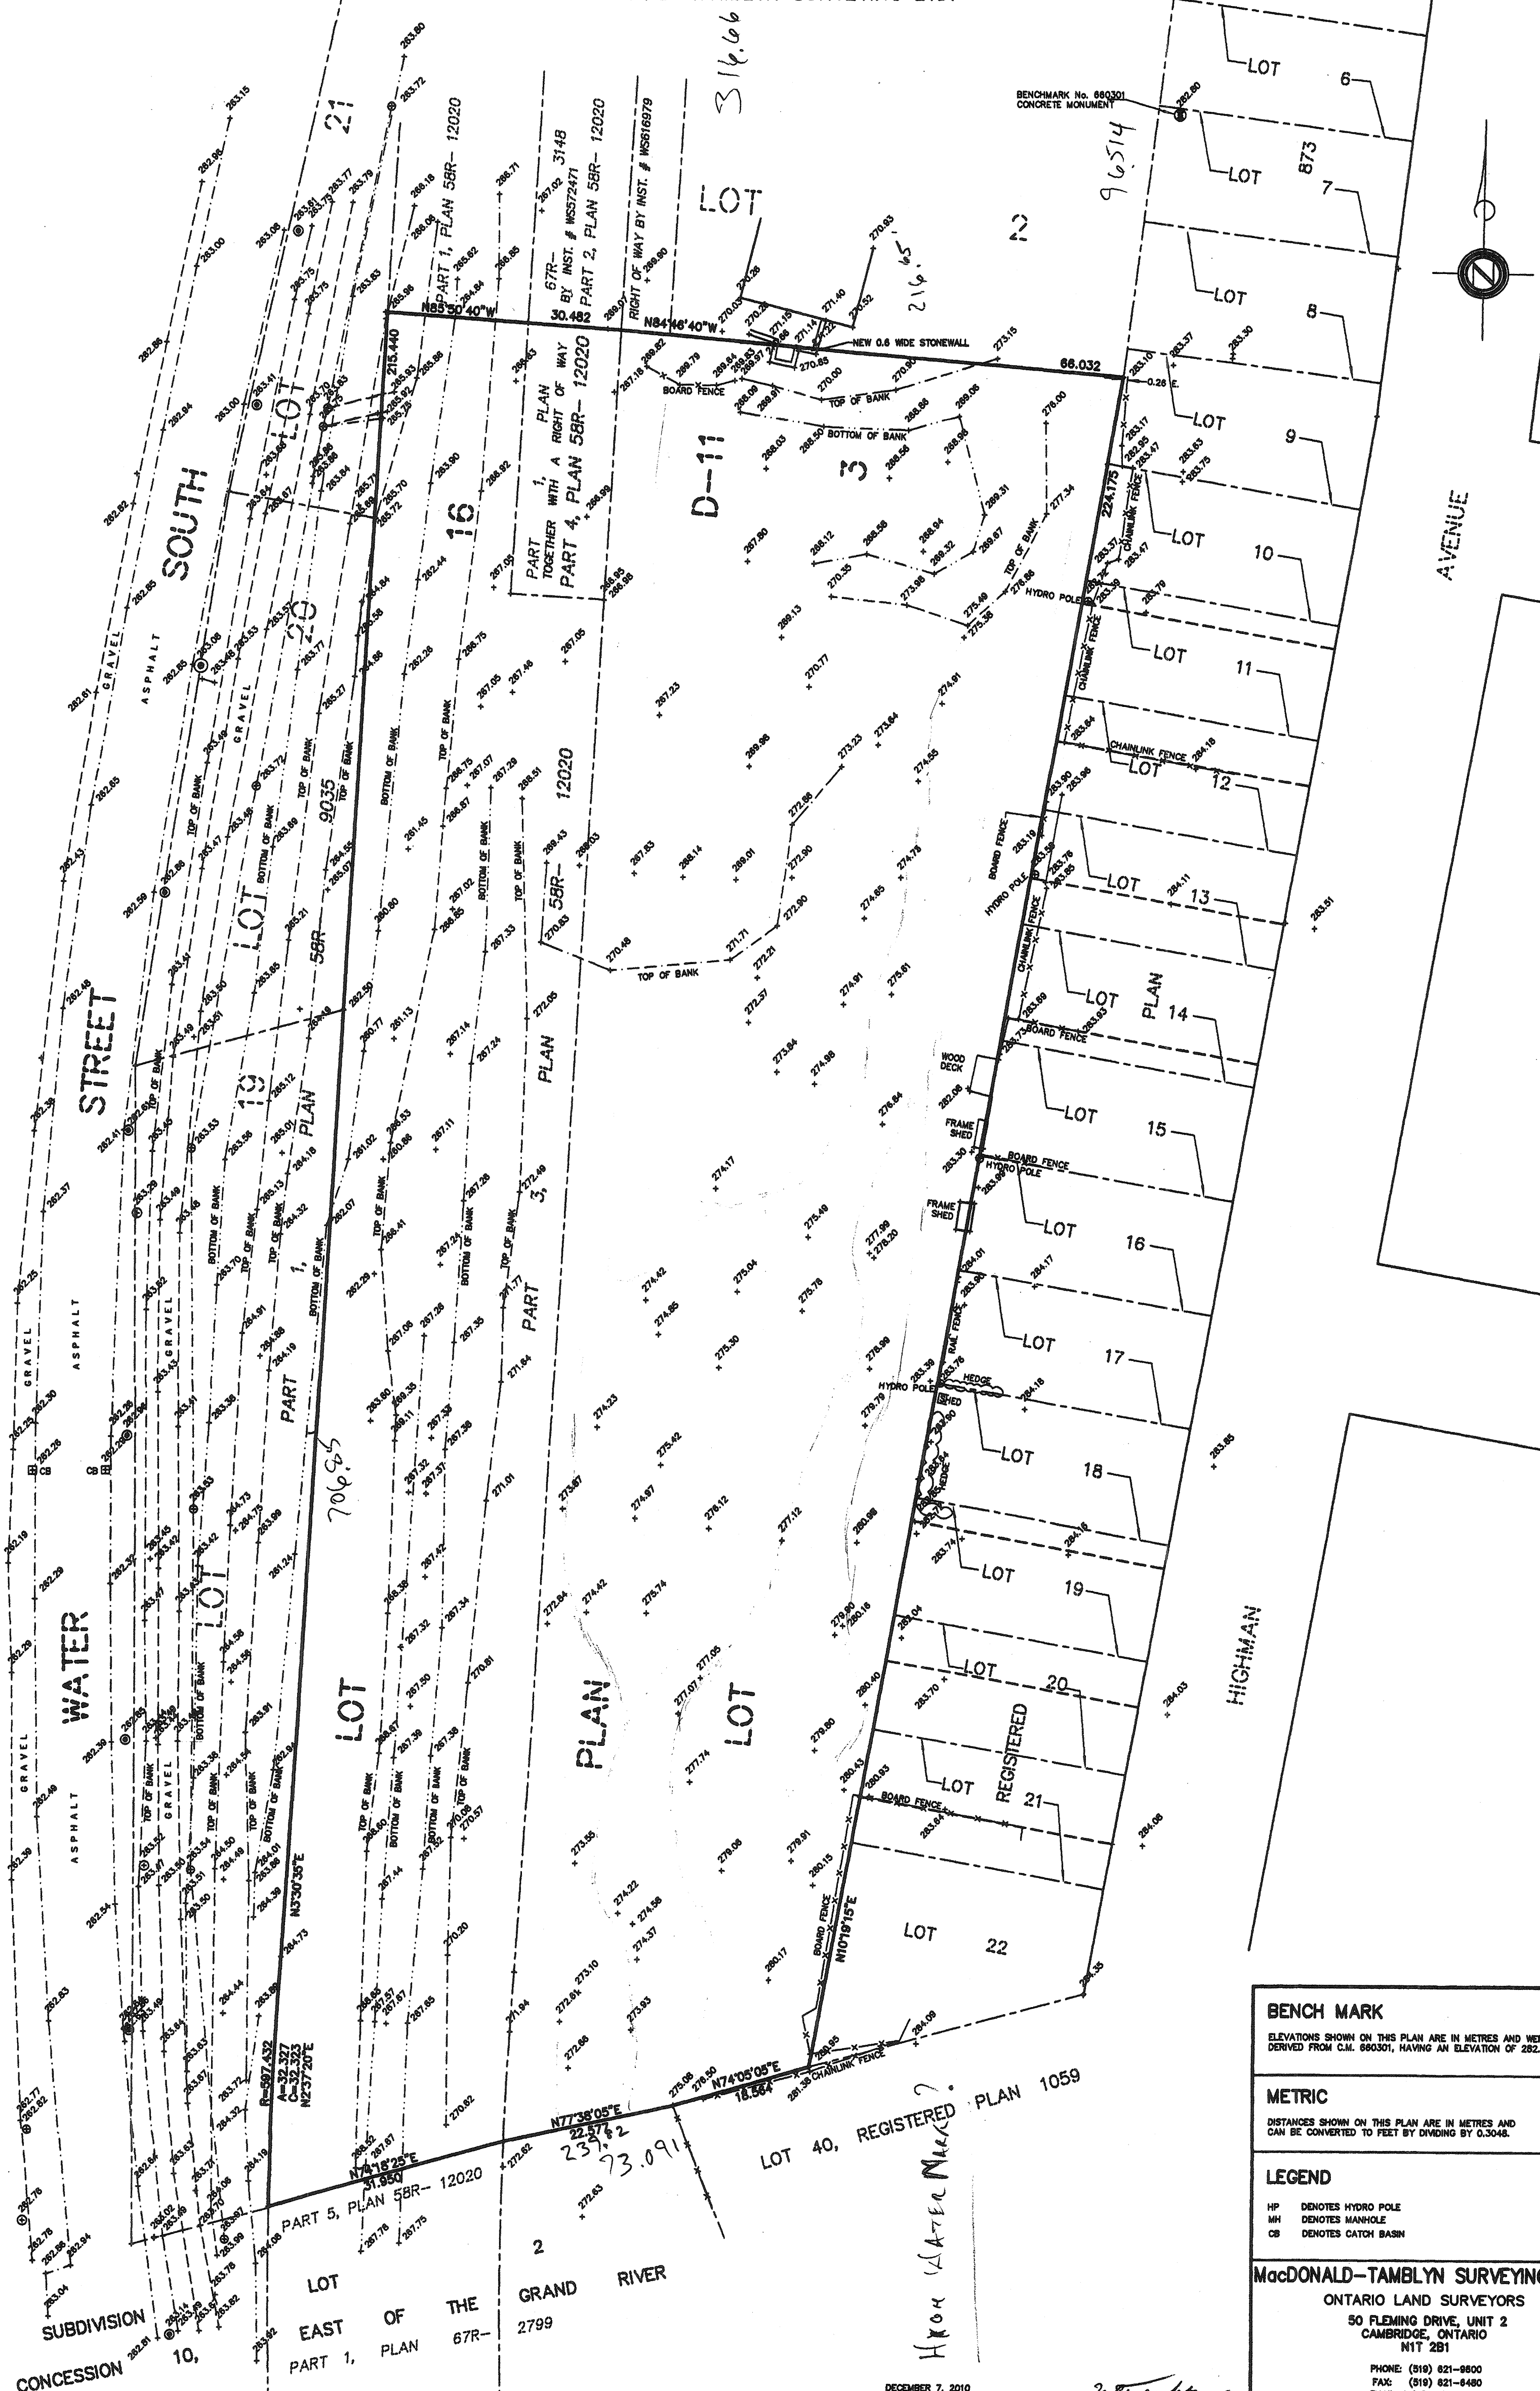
316.66

LOT 6
BENCHMARK No. 660301 CONCRETE MONUMENT
282.80
96514
LOT 873 7
LOT 8
LOT 9
LOT 10
LOT 11
LOT 12
LOT 13
LOT PLAN 14
LOT 15
LOT 16
LOT 17
LOT 18
LOT 19
LOT 20
REGISTERED
LOT 21
LOT 22

AVENUE
HIGHMAN

21
LOT
SOUTH
20
LOT
STREET
19
LOT
WATER

PART 1, PLAN 58R- 12020
67R- 3148
BY INST. # WS572471
PART 2, PLAN 58R- 12020
RIGHT OF WAY BY INST. # WS616979
LOT
2
216.65

N85°30'40"W
30.482
N84°46'40"W
66.032
215.440
NEW 0.6 WIDE STONEWALL
BOARD FENCE
TOP OF BANK
BOTTOM OF BANK
PART 1, PLAN TOGETHER WITH A RIGHT OF WAY PART 4, PLAN 58R- 12020
16
D-11
3
224.175
HYDRO POLE
CHAINLINK FENCE
12020
58R-
PLAN
3,
PART
PLAN
LOT
9035
58R
PLAN
1,
PART
LOT
706.65
WOOD DECK
FRAME SHED
BOARD FENCE
HYDRO POLE
RAIL FENCE
HEDGE
SHED
N3°30'35"E
R=597.432
A=32.327
C=32.323
N2°37'20"E
N10°19'15"E
N74°05'05"E
18.564
N77°38'05"E
22.57
239.82
73.091
N70°18'25"E
31.950
LOT 40, REGISTERED PLAN 1059
PART 5, PLAN 58R- 12020
LOT 2
EAST OF THE GRAND RIVER
SUBDIVISION
CONCESSION 10,
PART 1, PLAN 67R- 2799
High Water Mark?
GRAVEL ASPHALT
CB

BENCH MARK
ELEVATIONS SHOWN ON THIS PLAN ARE IN METRES AND WE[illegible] DERIVED FROM C.M. 660301, HAVING AN ELEVATION OF 282.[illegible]

METRIC
DISTANCES SHOWN ON THIS PLAN ARE IN METRES AND CAN BE CONVERTED TO FEET BY DIVIDING BY 0.3048.

LEGEND
HP DENOTES HYDRO POLE
MH DENOTES MANHOLE
CB DENOTES CATCH BASIN

MacDONALD-TAMBLYN SURVEYIN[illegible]
ONTARIO LAND SURVEYORS
50 FLEMING DRIVE, UNIT 2
CAMBRIDGE, ONTARIO
N1T 2B1
PHONE: (519) 621-9500
FAX: (519) 621-6480

DECEMBER 7, 2010